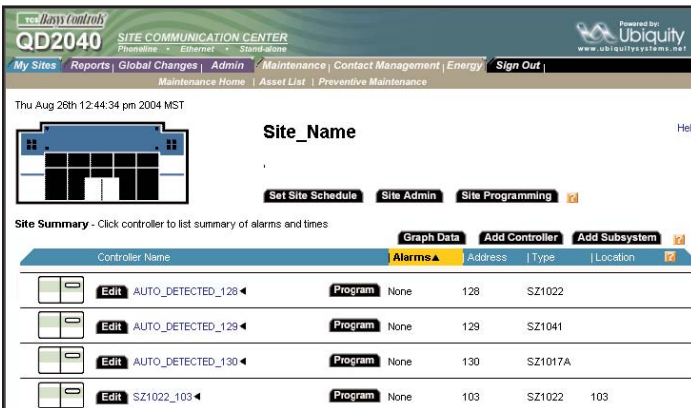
VCS Bayss Controls
QD2040
SITE COMMUNICATION CENTER
Phoneline • Ethernet • Stand-alone

Powered by:
Ubiquity
www.ubiquitysystems.net

My Sites | Reports | Global Changes | Admin | Maintenance | Contact Management | Energy | Sign Out |
Maintenance Home | Asset List | Preventive Maintenance

Thu Aug 26th 12:44:34 pm 2004 MST

Site_Name

Hel

,

Set Site Schedule | Site Admin | Site Programming | ?

Site Summary - Click controller to list summary of alarms and times

Graph Data | Add Controller | Add Subsystem | ?

| | Controller Name | | Alarms▲ | Address | Type | Location | ? |
|---|---|---|---|---|---|---|---|
| | Edit AUTO_DETECTED_128◄ | Program | None | 128 | SZ1022 | | |
| | Edit AUTO_DETECTED_129◄ | Program | None | 129 | SZ1041 | | |
| | Edit AUTO_DETECTED_130◄ | Program | None | 130 | SZ1017A | | |
| | Edit SZ1022_103◄ | Program | None | 103 | SZ1022 | 103 | |